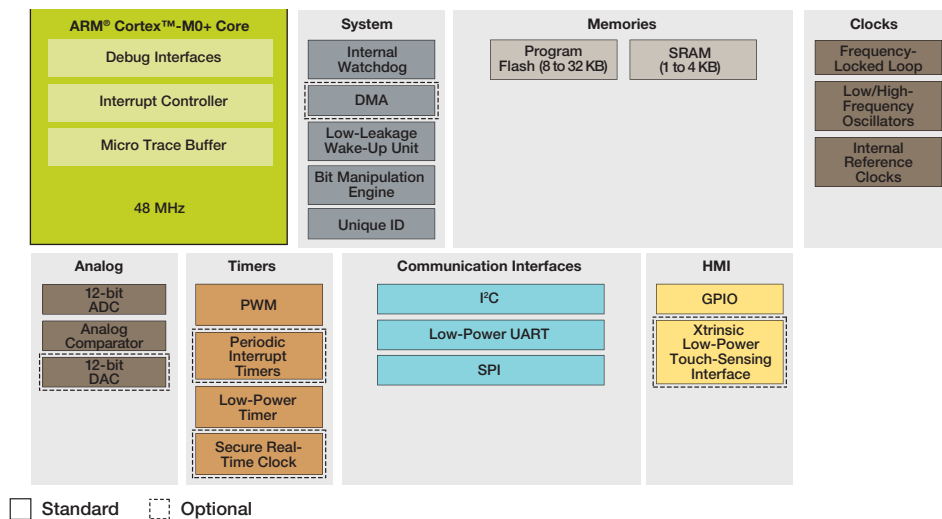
ARM® Cortex™-M0+ Core

Debug Interfaces

Interrupt Controller

Micro Trace Buffer

48 MHz

System

Internal Watchdog

DMA

Low-Leakage Wake-Up Unit

Bit Manipulation Engine

Unique ID

Memories

Program Flash (8 to 32 KB)

SRAM (1 to 4 KB)

Clocks

Frequency-Locked Loop

Low/High-Frequency Oscillators

Internal Reference Clocks

Analog

12-bit ADC

Analog Comparator

12-bit DAC

Timers

PWM

Periodic Interrupt Timers

Low-Power Timer

Secure Real-Time Clock

Communication Interfaces

I$^2$C

Low-Power UART

SPI

HMI

GPIO

Xtrinsic Low-Power Touch-Sensing Interface

Standard

Optional